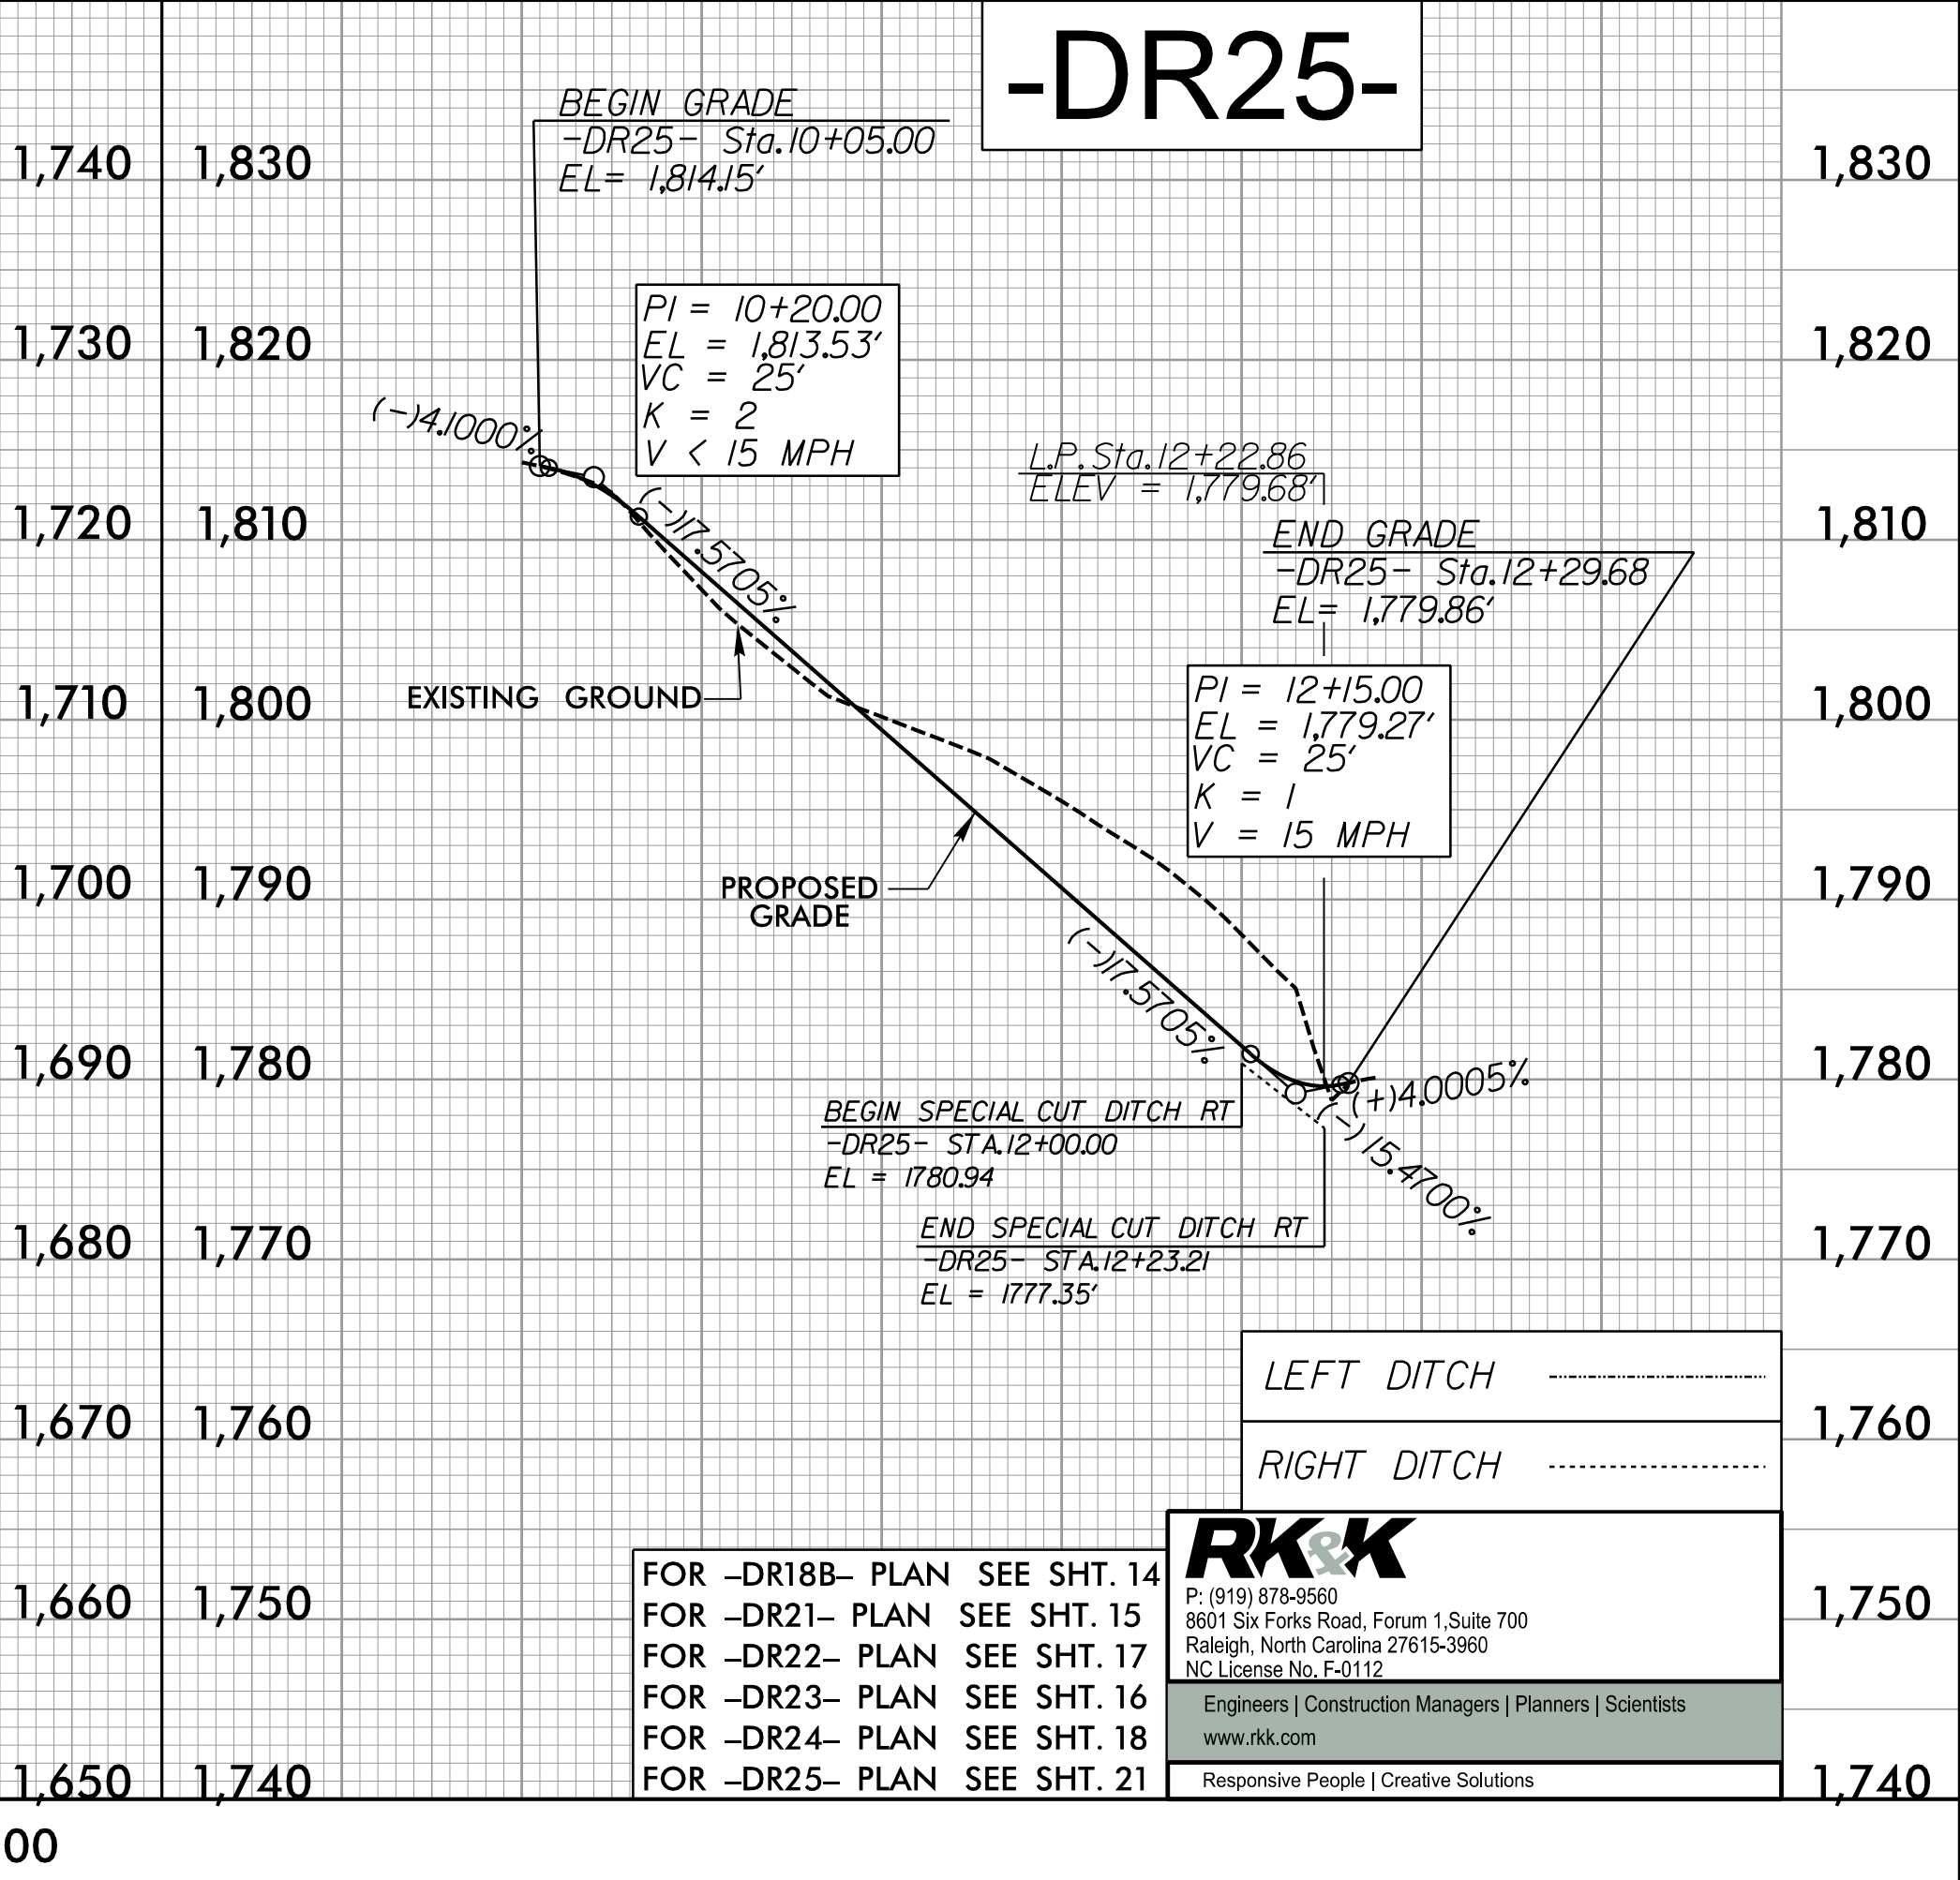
-DR25-

1,740 1,830 1,830
1,730 1,820 1,820
1,720 1,810 1,810
1,710 1,800 1,800
1,700 1,790 1,790
1,690 1,780 1,780
1,680 1,770 1,770
1,670 1,760 1,760
1,660 1,750 1,750
1,650 1,740 1,740

BEGIN GRADE
-DR25- Sta.10+05.00
EL= 1,814.15'

PI = 10+20.00
EL = 1,813.53'
VC = 25'
K = 2
V < 15 MPH

(−)4.1000%

(−)17.5705%

EXISTING GROUND

L.P. Sta.12+22.86
ELEV = 1,779.68'

END GRADE
-DR25- Sta.12+29.68
EL= 1,779.86'

PI = 12+15.00
EL = 1,779.27'
VC = 25'
K = 1
V = 15 MPH

PROPOSED GRADE

(−)17.5705%

(+)4.0005%

(−)15.4700%

BEGIN SPECIAL CUT DITCH RT
-DR25- STA.12+00.00
EL = 1780.94

END SPECIAL CUT DITCH RT
-DR25- STA.12+23.21
EL = 1777.35'

LEFT DITCH
RIGHT DITCH

FOR –DR18B– PLAN SEE SHT. 14
FOR –DR21– PLAN SEE SHT. 15
FOR –DR22– PLAN SEE SHT. 17
FOR –DR23– PLAN SEE SHT. 16
FOR –DR24– PLAN SEE SHT. 18
FOR –DR25– PLAN SEE SHT. 21

RK&K
P: (919) 878-9560
8601 Six Forks Road, Forum 1,Suite 700
Raleigh, North Carolina 27615-3960
NC License No. F-0112
Engineers | Construction Managers | Planners | Scientists
www.rkk.com
Responsive People | Creative Solutions

00